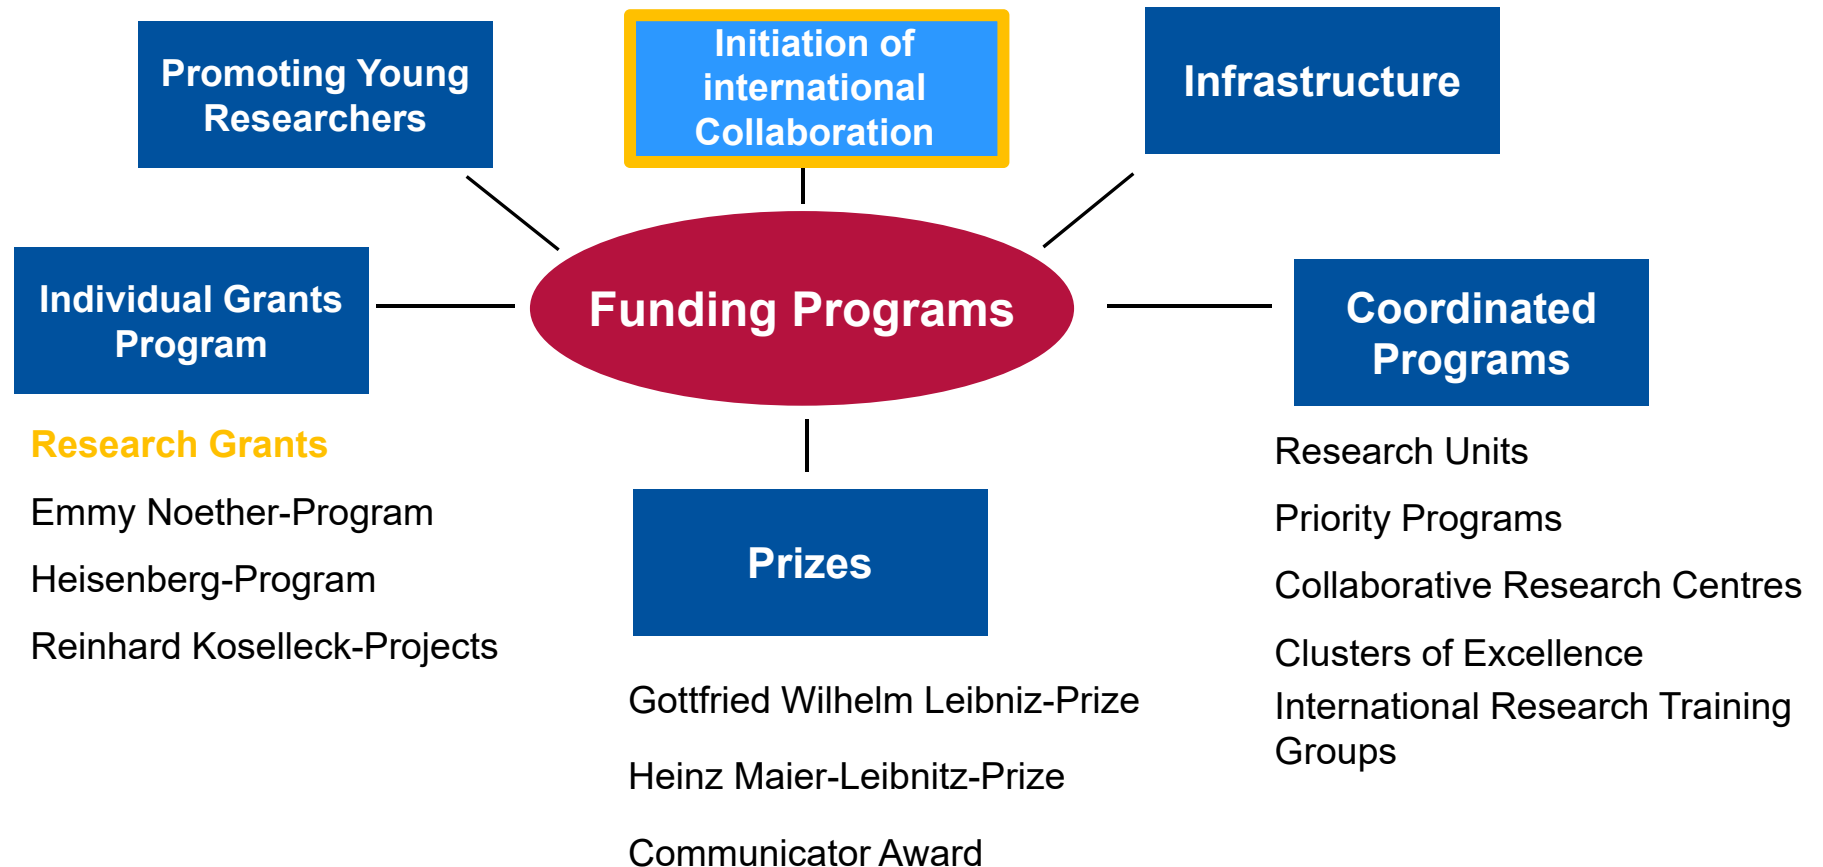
Promoting Young Researchers

Initiation of international Collaboration

Infrastructure

Individual Grants Program

Funding Programs

Coordinated Programs

Research Grants

Emmy Noether-Program

Heisenberg-Program

Reinhard Koselleck-Projects

Prizes

Gottfried Wilhelm Leibniz-Prize

Heinz Maier-Leibnitz-Prize

Communicator Award

Research Units

Priority Programs

Collaborative Research Centres

Clusters of Excellence

International Research Training Groups